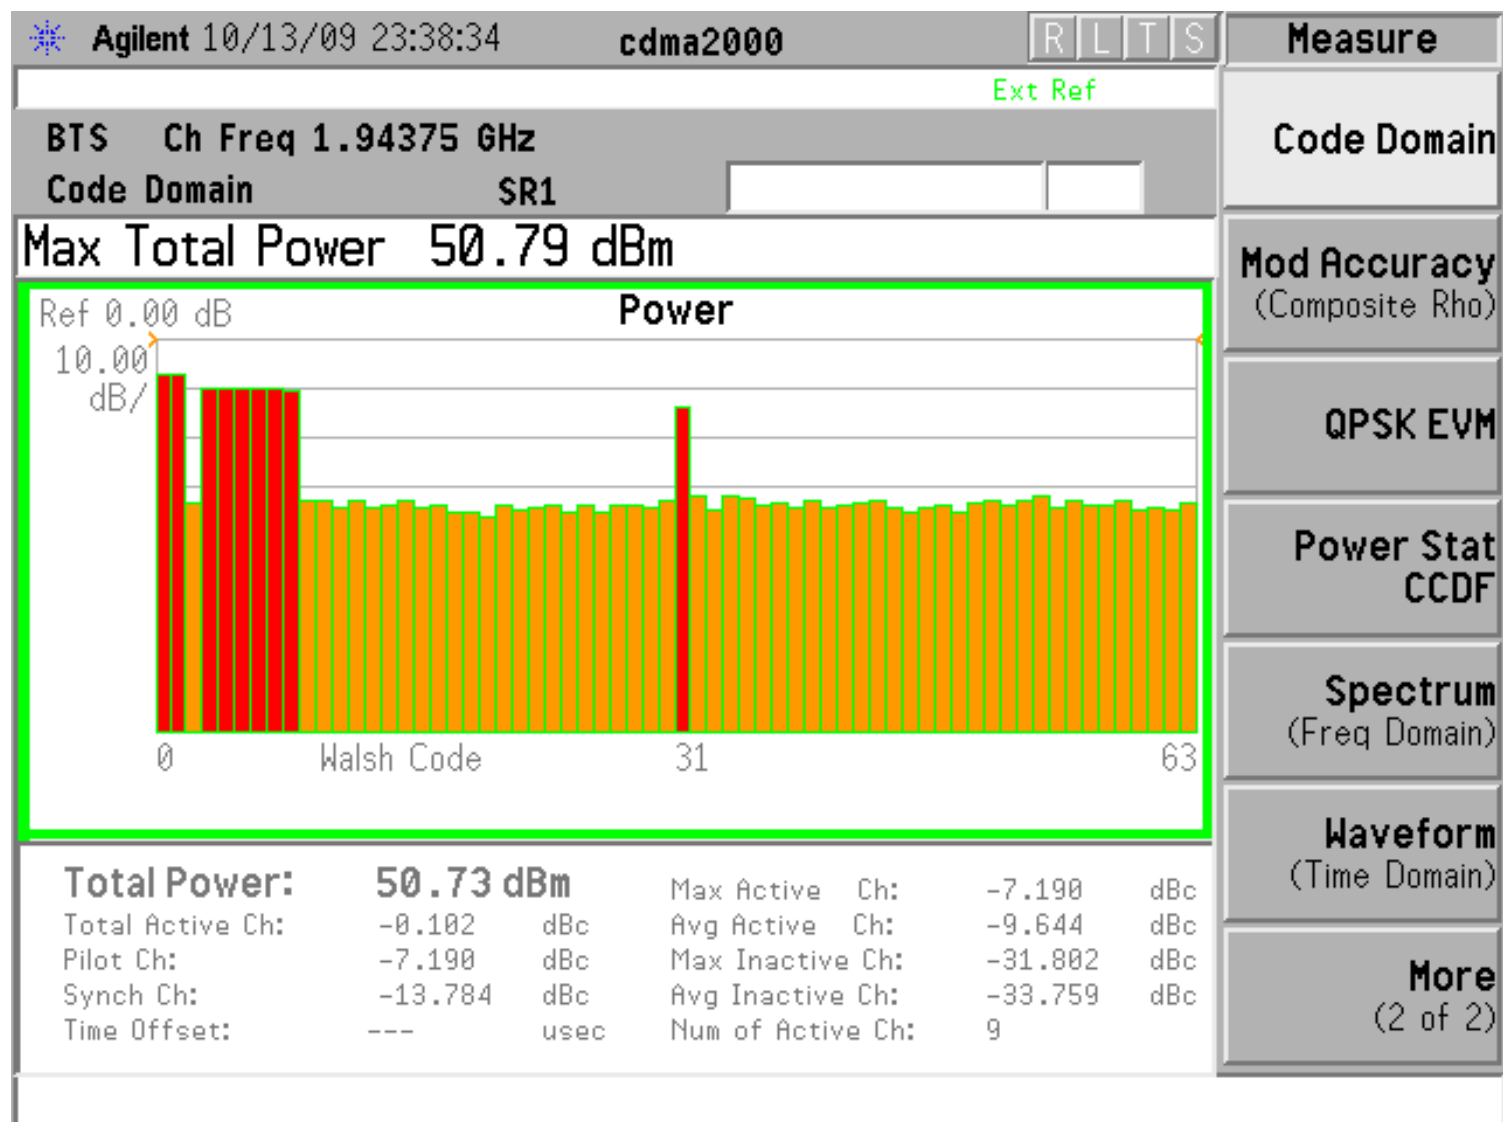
Agilent 10/13/09 23:38:34 cdma2000 R L T S

Measure

Ext Ref

BTS Ch Freq 1.94375 GHz
Code Domain SR1

Max Total Power 50.79 dBm

Ref 0.00 dB Power
10.00 dB/

0 Walsh Code 31 63

| Total Power: | 50.73 dBm | | Max Active Ch: | -7.190 | dBc |
|---|---|---|---|---|---|
| Total Active Ch: | -0.102 | dBc | Avg Active Ch: | -9.644 | dBc |
| Pilot Ch: | -7.190 | dBc | Max Inactive Ch: | -31.802 | dBc |
| Synch Ch: | -13.784 | dBc | Avg Inactive Ch: | -33.759 | dBc |
| Time Offset: | --- | usec | Num of Active Ch: | 9 | |

Code Domain

Mod Accuracy (Composite Rho)

QPSK EVM

Power Stat CCDF

Spectrum (Freq Domain)

Waveform (Time Domain)

More (2 of 2)